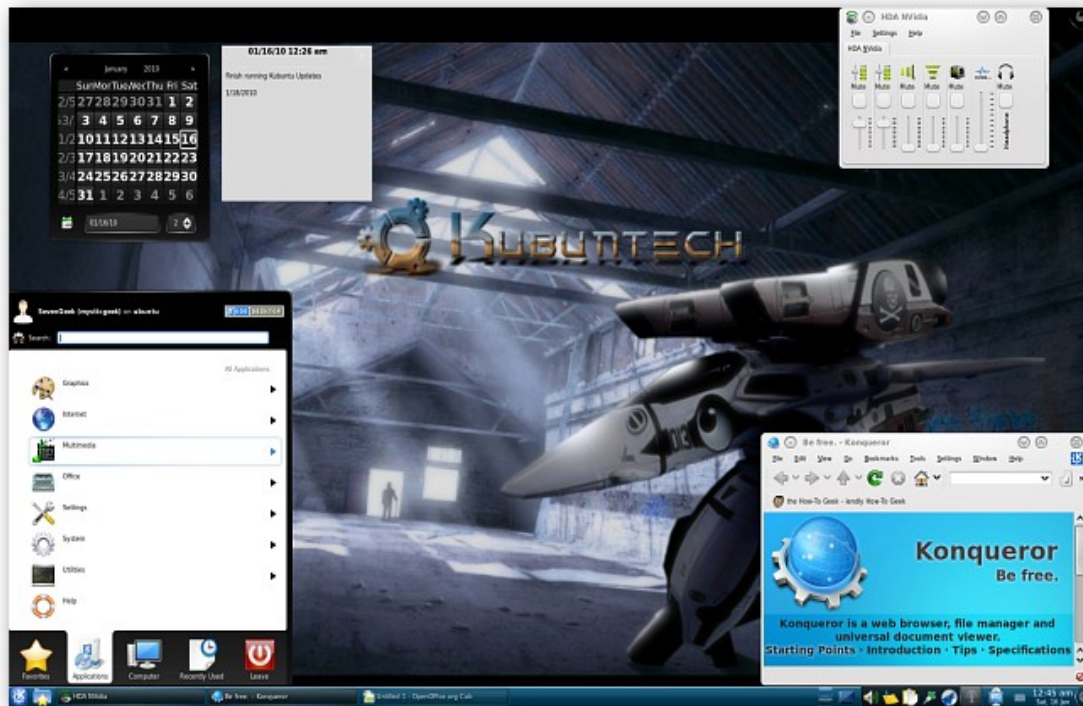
January 2010

| | Sun | Mon | Tue | Wed | Thu | Fri | Sat |
|---|---|---|---|---|---|---|---|
| 2/5 | 27 | 28 | 29 | 30 | 31 | 1 | 2 |
| 53/ | 3 | 4 | 5 | 6 | 7 | 8 | 9 |
| 1/2 | 10 | 11 | 12 | 13 | 14 | 15 | 16 |
| 2/3 | 17 | 18 | 19 | 20 | 21 | 22 | 23 |
| 3/4 | 24 | 25 | 26 | 27 | 28 | 29 | 30 |
| 4/5 | 31 | 1 | 2 | 3 | 4 | 5 | 6 |

01/16/10

01/16/10 12:26 am

finish running Kubuntu Updates

1/16/2010

HDA NVidia

File Settings Help

HDA NVidia

Mute Mute Mute Mute Mute Mute

Headphone

KUBUNTECH

SevenGeek (mysticgeek) on ubuntu

Search:

All Applications

Graphics

Internet

Multimedia

Office

Settings

System

Utilities

Help

Favorites Applications Computer Recently Used Leave

Be free. - Konqueror

File Edit View Go Bookmarks Tools Settings Window Help

the How-To Geek - kindly How-To Geek

Konqueror

Be free.

Konqueror is a web browser, file manager and universal document viewer.

Starting Points · Introduction · Tips · Specifications

HDA NVidia

Be free. - Konqueror

Untitled 1 - OpenOffice.org Calc

12:45 am
Sat, 16 Jan